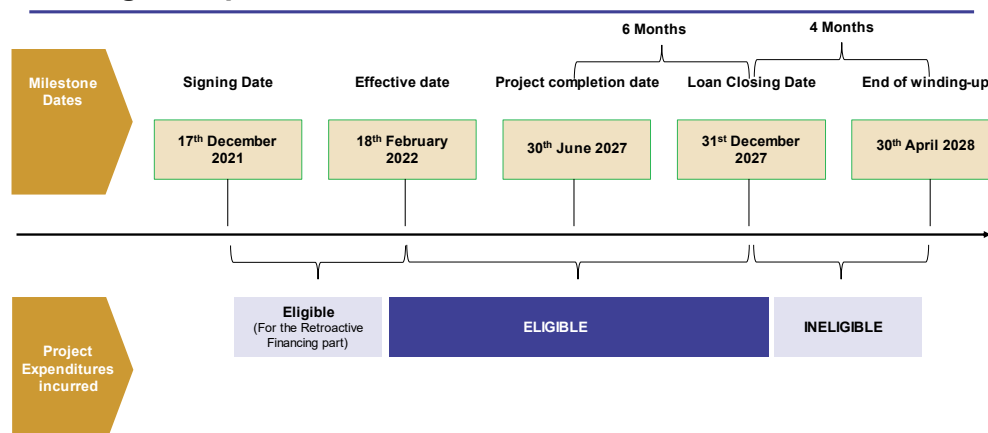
6 Months

4 Months

Milestone Dates

Signing Date

Effective date

Project completion date

Loan Closing Date

End of winding-up

17$^{th}$ December 2021

18$^{th}$ February 2022

30$^{th}$ June 2027

31$^{st}$ December 2027

30$^{th}$ April 2028

Project Expenditures incurred

Eligible
(For the Retroactive Financing part)

ELIGIBLE

INELIGIBLE